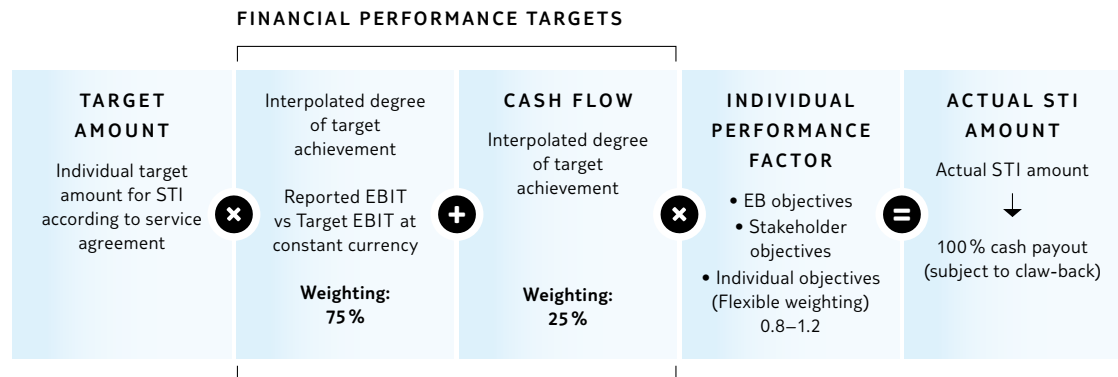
FINANCIAL PERFORMANCE TARGETS

TARGET AMOUNT

Individual target amount for STI according to service agreement

Interpolated degree of target achievement

Reported EBIT vs Target EBIT at constant currency

Weighting: 75 %

CASH FLOW

Interpolated degree of target achievement

Weighting: 25 %

INDIVIDUAL PERFORMANCE FACTOR

• EB objectives
• Stakeholder objectives
• Individual objectives (Flexible weighting) 0.8–1.2

ACTUAL STI AMOUNT

Actual STI amount

100 % cash payout (subject to claw-back)